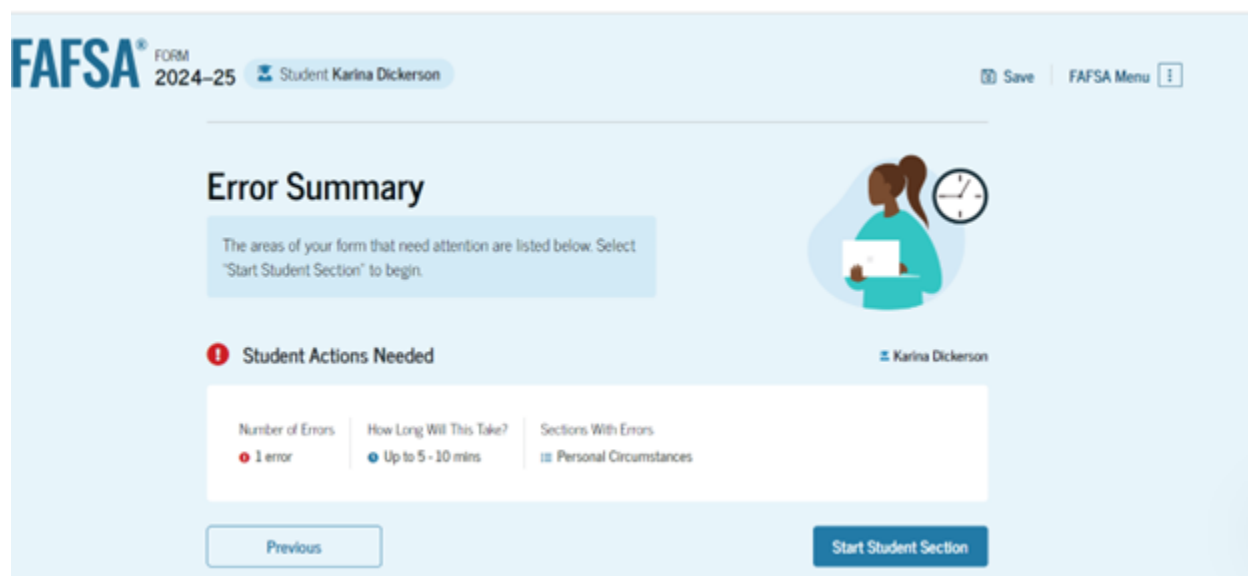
FAFSA® FORM 2024–25

Student Karina Dickerson

Save

FAFSA Menu

Error Summary

The areas of your form that need attention are listed below. Select "Start Student Section" to begin.

Student Actions Needed

Karina Dickerson

Number of Errors
1 error

How Long Will This Take?
Up to 5 - 10 mins

Sections With Errors
Personal Circumstances

Previous

Start Student Section